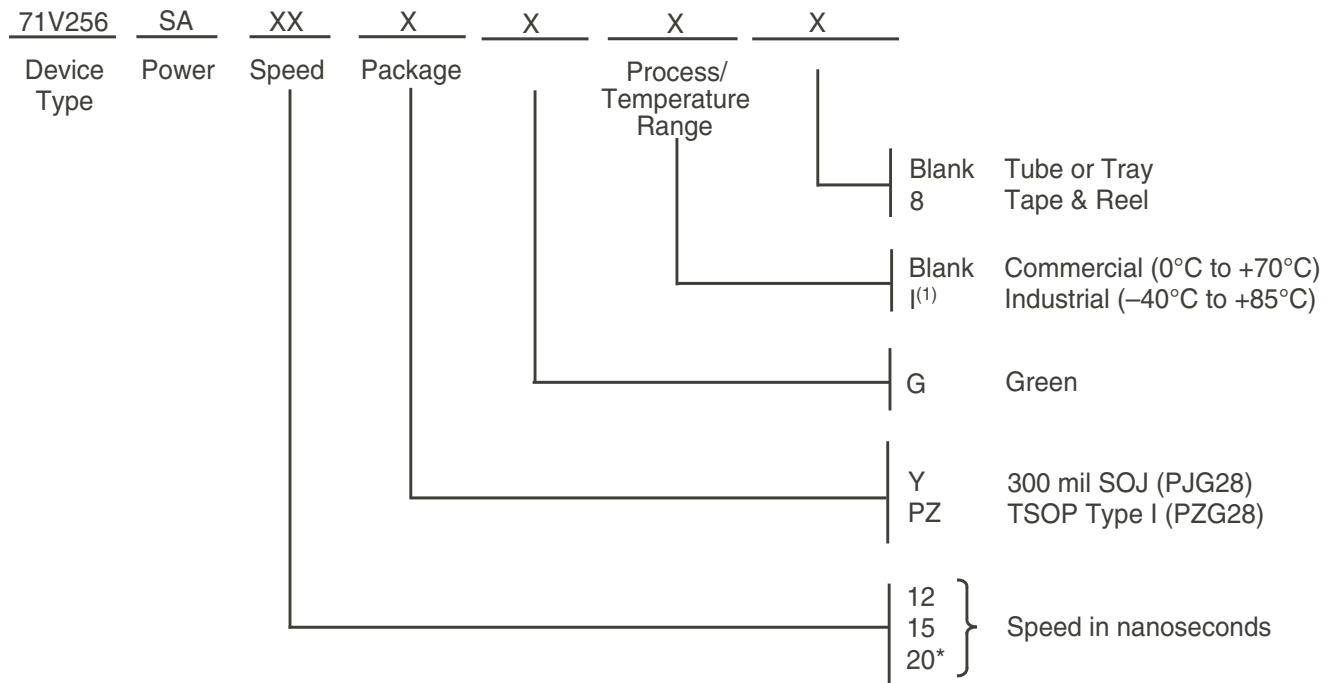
71V256 SA XX X X X X

Device Type

Power

Speed

Package

Process/ Temperature Range

Blank Tube or Tray
8 Tape & Reel

Blank Commercial (0°C to +70°C)
I$^{(1)}$ Industrial (–40°C to +85°C)

G Green

Y 300 mil SOJ (PJG28)
PZ TSOP Type I (PZG28)

12
15
20*
Speed in nanoseconds